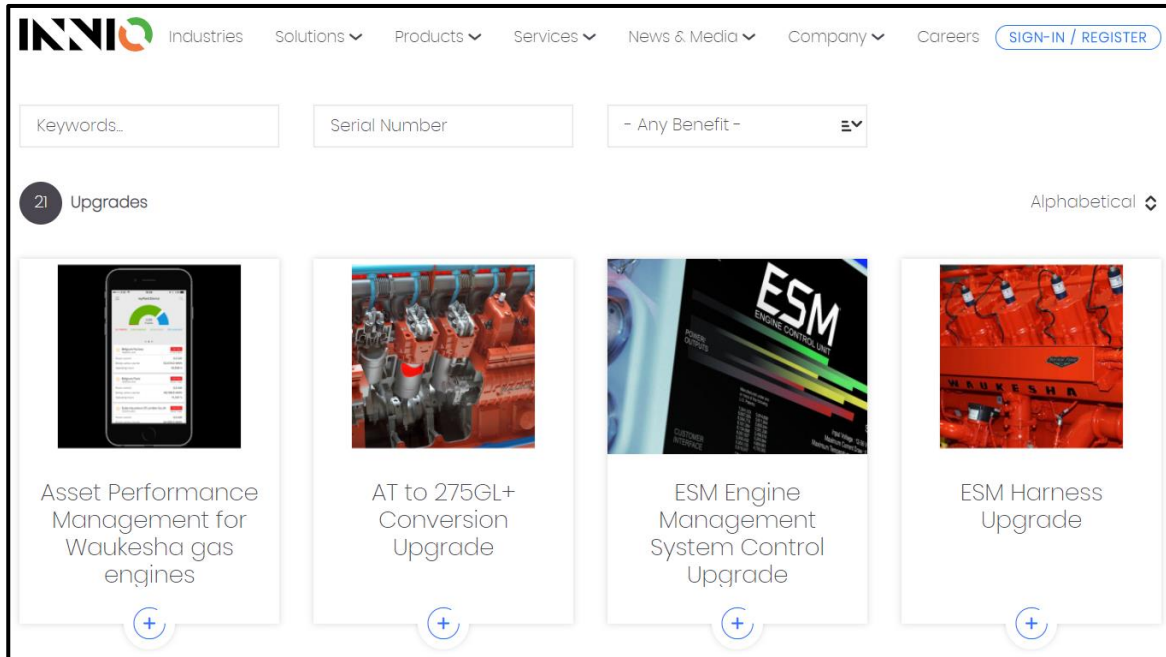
INNIO Industries Solutions Products Services News & Media Company Careers SIGN-IN / REGISTER

Keywords...

Serial Number

- Any Benefit -

21 Upgrades

Alphabetical

ESM
ENGINE CONTROL UNIT

WAUKESHA

Asset Performance Management for Waukesha gas engines

+

AT to 275GL+ Conversion Upgrade

+

ESM Engine Management System Control Upgrade

+

ESM Harness Upgrade

+